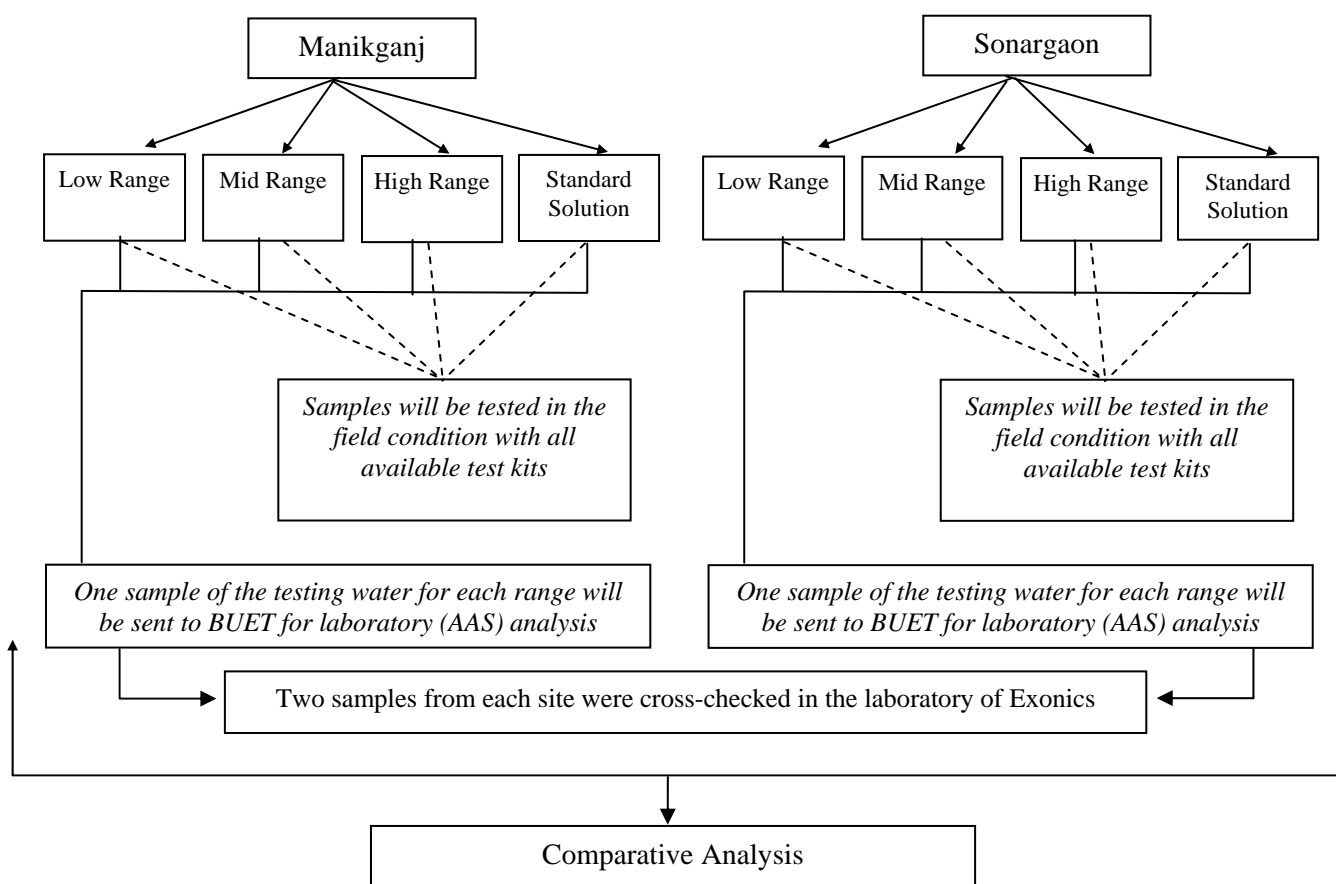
Manikganj

Low Range

Mid Range

High Range

Standard Solution

Samples will be tested in the field condition with all available test kits

One sample of the testing water for each range will be sent to BUET for laboratory (AAS) analysis

Sonargaon

Low Range

Mid Range

High Range

Standard Solution

Samples will be tested in the field condition with all available test kits

One sample of the testing water for each range will be sent to BUET for laboratory (AAS) analysis

Two samples from each site were cross-checked in the laboratory of Exonics

Comparative Analysis